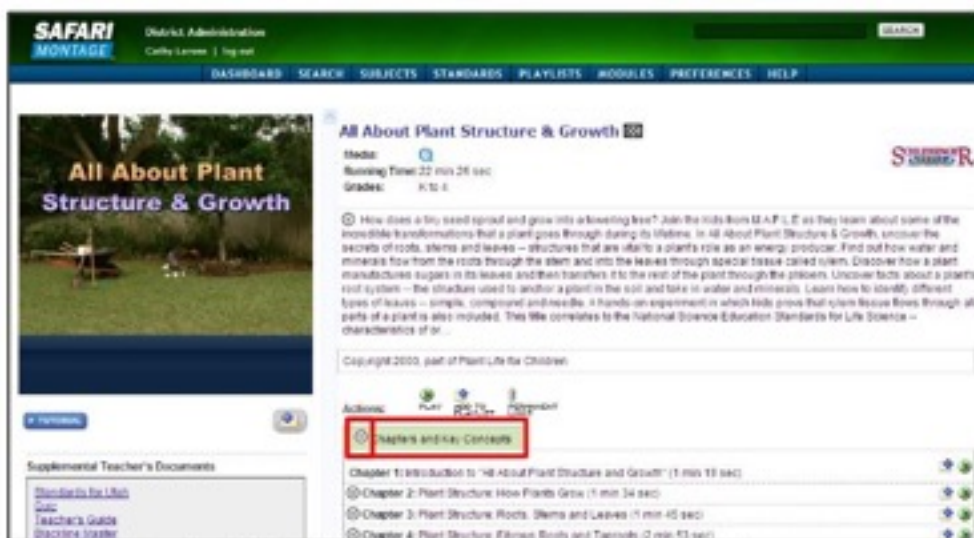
SAFARI MONTAGE

District Administration

Cathy Lerner | log out

SEARCH

DASHBOARD SEARCH SUBJECTS STANDARDS PLAYLISTS MODULES PREFERENCES HELP

All About Plant Structure & Growth

All About Plant Structure & Growth

Media:

Running Time: 22 min 26 sec

Grades: K to 4

How does a tiny seed sprout and grow into a flowering tree? Join the kids from M.A.P.L.E as they learn about some of the incredible transformations that a plant goes through during its lifetime. In All About Plant Structure & Growth, uncover the secrets of roots, stems and leaves -- structures that are vital to a plant's role as an energy producer. Find out how water and minerals flow from the roots through the stem and into the leaves through special tissue called xylem. Discover how a plant manufactures sugars in its leaves and then transfers it to the rest of the plant through the phloem. Uncover facts about a plant's root system -- the structure used to anchor a plant in the soil and take in water and minerals. Learn how to identify different types of leaves -- simple, compound and needle. A hands-on experiment in which kids prove that xylem tissue flows through all parts of a plant is also included. This title correlates to the National Science Education Standards for Life Science -- characteristics of or...

Copyright 2003, part of Plant Life for Children

Actions: PLAY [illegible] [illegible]

Chapters and Key Concepts

TUTORIAL

Supplemental Teacher's Documents

Standards for Utah

Quiz

Teacher's Guide

Blackline Master

Chapter 1: Introduction to "All About Plant Structure and Growth" (1 min 10 sec)

Chapter 2: Plant Structure: How Plants Grow (1 min 34 sec)

Chapter 3: Plant Structure: Roots, Stems and Leaves (1 min 45 sec)

Chapter 4: Plant Structure: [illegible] Roots and Taproots (2 min 53 sec)